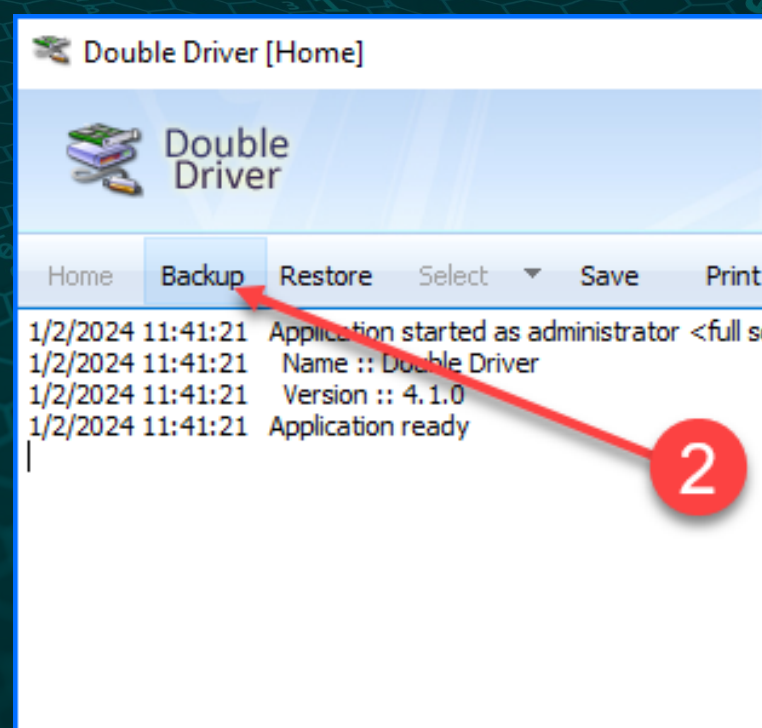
Double Driver [Home]

Double Driver

Home Backup Restore Select Save Print

1/2/2024 11:41:21 Application started as administrator <full s
1/2/2024 11:41:21 Name :: Double Driver
1/2/2024 11:41:21 Version :: 4.1.0
1/2/2024 11:41:21 Application ready

2